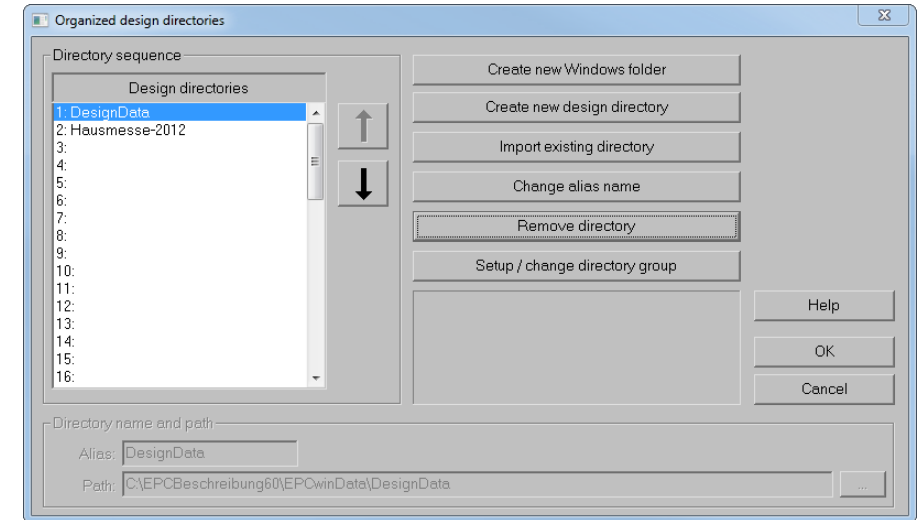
Organized design directories

Directory sequence

Design directories

1: DesignData
2: Hausmesse-2012
3:
4:
5:
6:
7:
8:
9:
10:
11:
12:
13:
14:
15:
16:

Create new Windows folder

Create new design directory

Import existing directory

Change alias name

Remove directory

Setup / change directory group

Help

OK

Cancel

Directory name and path

Alias: DesignData

Path: C:\EPCBeschreibung60\EPCwinData\DesignData

...